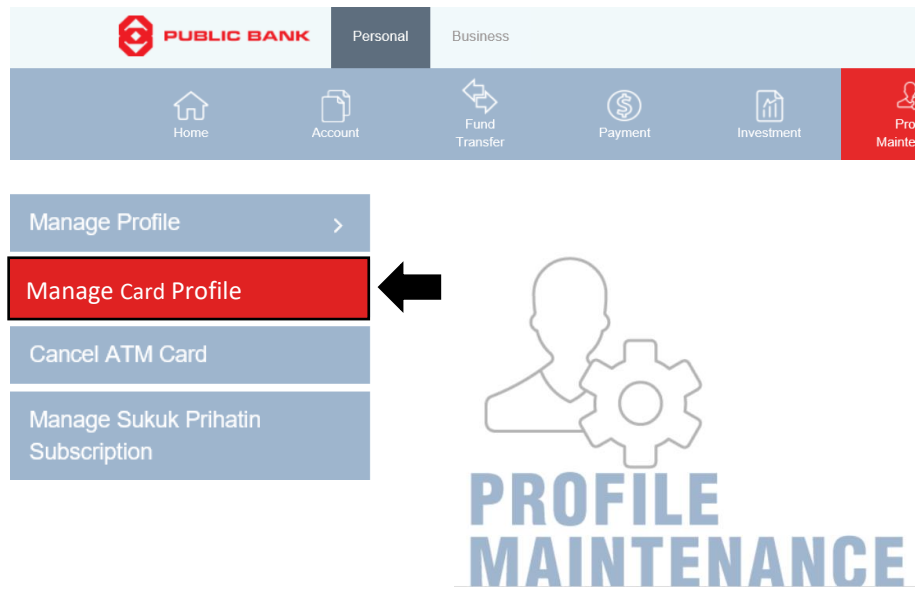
PUBLIC BANK

Personal

Business

Home

Account

Fund Transfer

Payment

Investment

Pro Mainte

Manage Profile >

Manage Card Profile

Cancel ATM Card

Manage Sukuk Prihatin Subscription

PROFILE MAINTENANCE